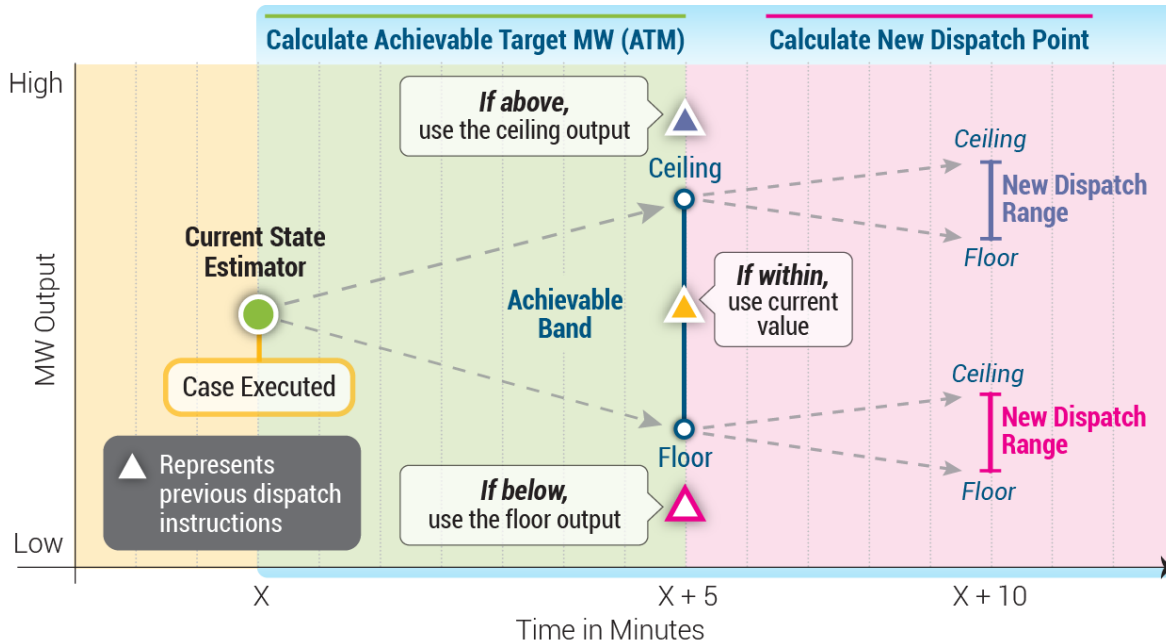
Calculate Achievable Target MW (ATM)

Calculate New Dispatch Point

High

MW Output

Low

If above, use the ceiling output

Ceiling

Current State Estimator

Case Executed

Achievable Band

If within, use current value

Floor

If below, use the floor output

Represents previous dispatch instructions

Ceiling

New Dispatch Range

Floor

Ceiling

New Dispatch Range

Floor

X

X + 5

X + 10

Time in Minutes